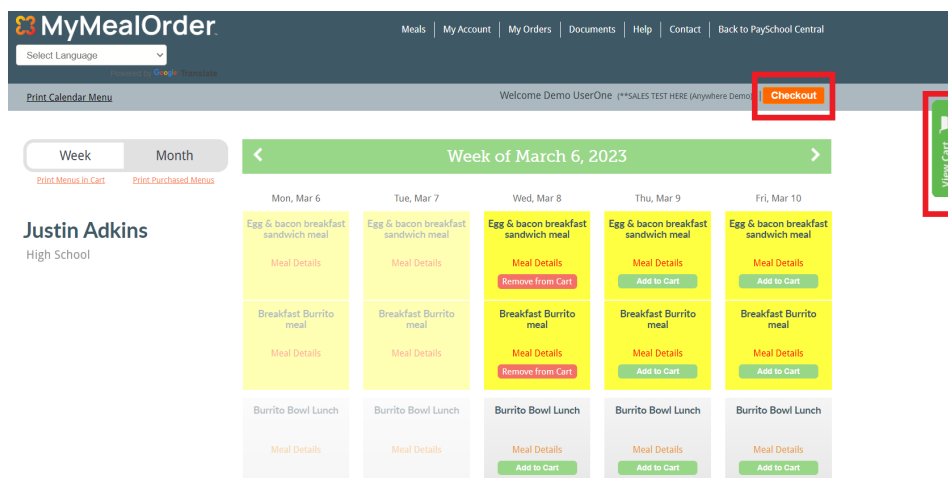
MyMealOrder.

Select Language

Powered by Google Translate

Meals | My Account | My Orders | Documents | Help | Contact | Back to PaySchool Central

Print Calendar Menu

Welcome Demo UserOne (**SALES TEST HERE (Anywhere Demo)) | Checkout

View Cart

Week | Month

Print Menus in Cart | Print Purchased Menus

Justin Adkins

High School

Week of March 6, 2023

| Mon, Mar 6 | Tue, Mar 7 | Wed, Mar 8 | Thu, Mar 9 | Fri, Mar 10 |
|---|---|---|---|---|
| Egg & bacon breakfast sandwich meal<br>Meal Details | Egg & bacon breakfast sandwich meal<br>Meal Details | Egg & bacon breakfast sandwich meal<br>Meal Details<br>Remove from Cart | Egg & bacon breakfast sandwich meal<br>Meal Details<br>Add to Cart | Egg & bacon breakfast sandwich meal<br>Meal Details<br>Add to Cart |
| Breakfast Burrito meal<br>Meal Details | Breakfast Burrito meal<br>Meal Details | Breakfast Burrito meal<br>Meal Details<br>Remove from Cart | Breakfast Burrito meal<br>Meal Details<br>Add to Cart | Breakfast Burrito meal<br>Meal Details<br>Add to Cart |
| Burrito Bowl Lunch<br>Meal Details | Burrito Bowl Lunch<br>Meal Details | Burrito Bowl Lunch<br>Meal Details<br>Add to Cart | Burrito Bowl Lunch<br>Meal Details<br>Add to Cart | Burrito Bowl Lunch<br>Meal Details<br>Add to Cart |